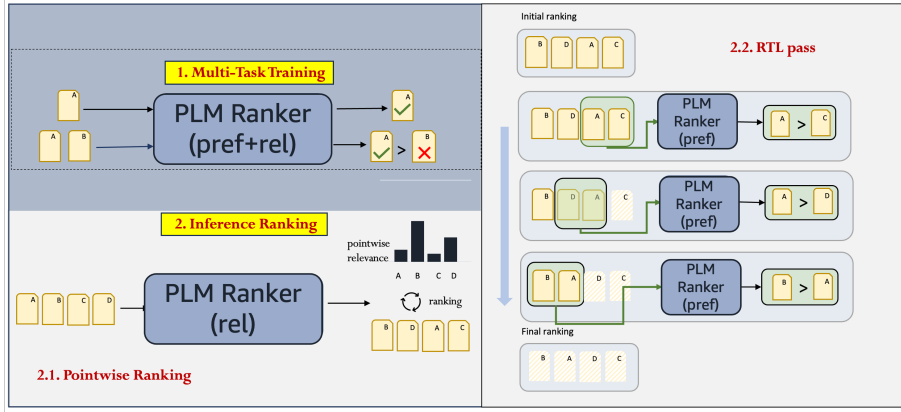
1. Multi-Task Training

A

A B

PLM Ranker (pref+rel)

A

A > B

2. Inference Ranking

pointwise relevance

A B C D

A B C D

PLM Ranker (rel)

ranking

B D A C

2.1. Pointwise Ranking

Initial ranking

B D A C

2.2. RTL pass

B D A C

PLM Ranker (pref)

A > C

B D A C

PLM Ranker (pref)

A > D

B A D C

PLM Ranker (pref)

B > A

Final ranking

B A D C